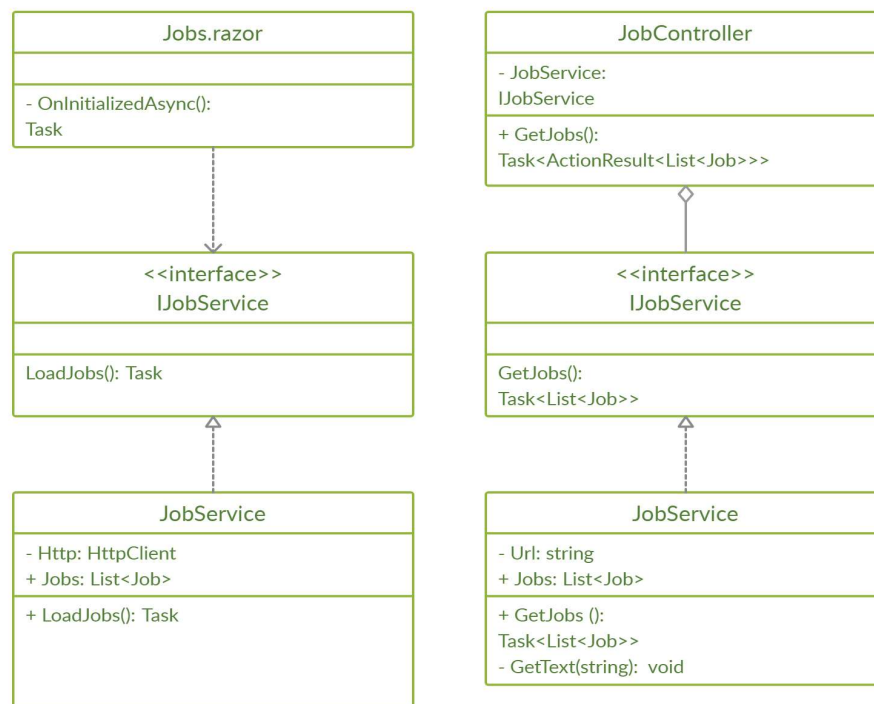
Jobs.razor

- OnInitializedAsync(): Task

<<interface>>
IJobService

LoadJobs(): Task

JobService

- Http: HttpClient
+ Jobs: List<Job>

+ LoadJobs(): Task

JobController

- JobService: IJobService

+ GetJobs(): Task<ActionResult<List<Job>>>

<<interface>>
IJobService

GetJobs(): Task<List<Job>>

JobService

- Url: string
+ Jobs: List<Job>

+ GetJobs (): Task<List<Job>>
- GetText(string): void